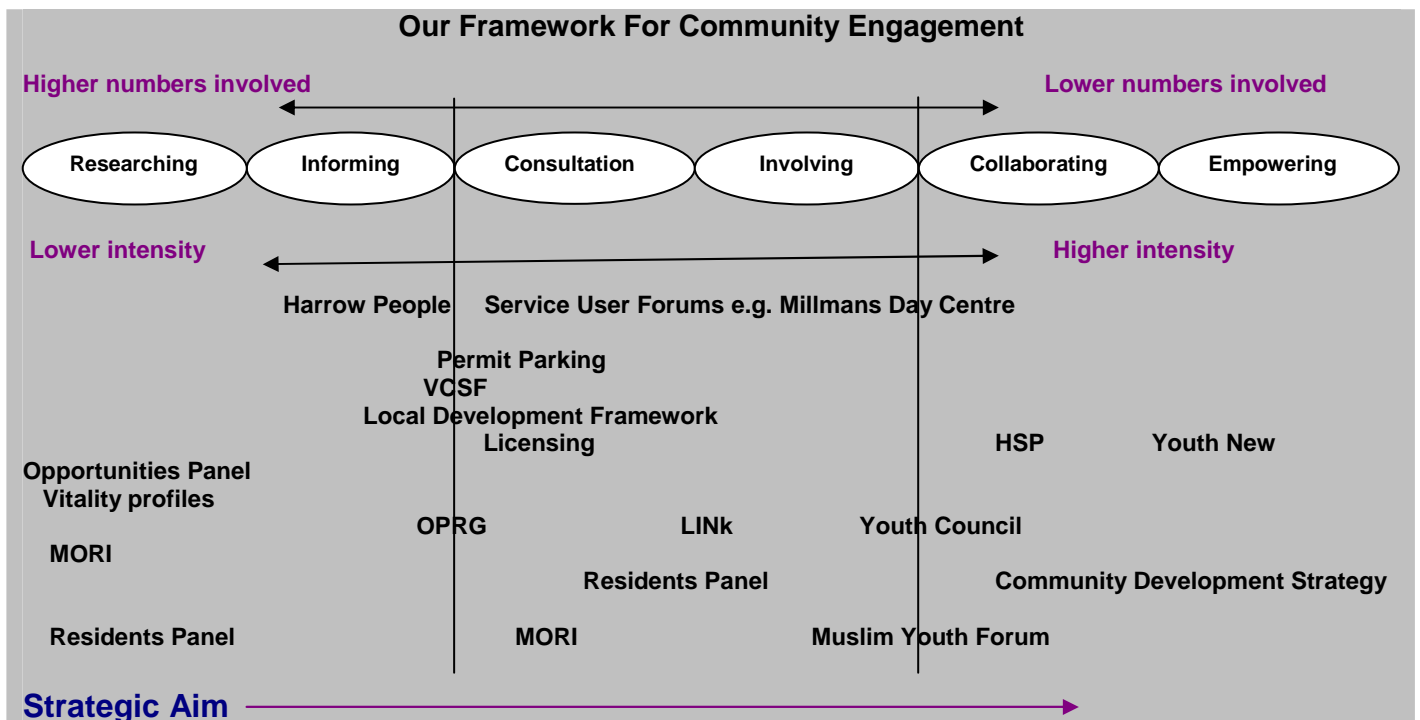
Our Framework For Community Engagement

Higher numbers involved

Lower numbers involved

Researching

Informing

Consultation

Involving

Collaborating

Empowering

Lower intensity

Higher intensity

Harrow People

Service User Forums e.g. Millmans Day Centre

Permit Parking

VCSF

Local Development Framework

Licensing

HSP

Youth New

Opportunities Panel

Vitality profiles

OPRG

LINk

Youth Council

MORI

Residents Panel

Community Development Strategy

Residents Panel

MORI

Muslim Youth Forum

Strategic Aim